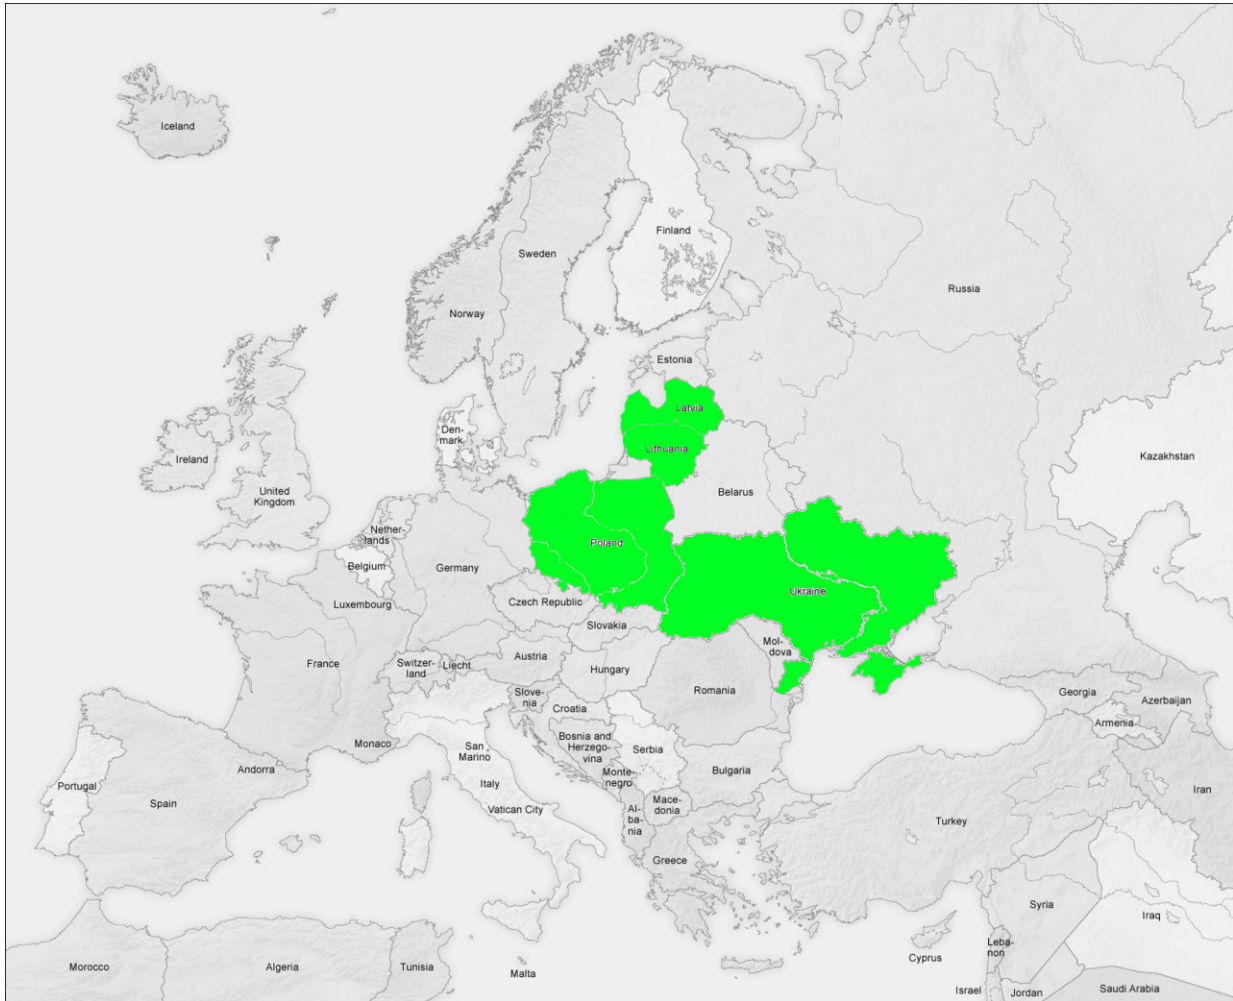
Iceland
Finland
Sweden
Russia
Norway
Estonia
Latvia
Denmark
Lithuania
Ireland
Kazakhstan
United Kingdom
Belarus
Netherlands
Poland
Belgium
Germany
Ukraine
Luxembourg
Czech Republic
Slovakia
France
Switzerland
Liecht
Austria
Moldova
Hungary
Romania
Slovenia
Croatia
Georgia
Azerbaijan
Armenia
Monaco
Bosnia and Herzegovina
San Marino
Serbia
Andorra
Montenegro
Bulgaria
Portugal
Italy
Iran
Spain
Macedonia
Vatican City
Albania
Turkey
Greece
Syria
Iraq
Lebanon
Morocco
Algeria
Tunisia
Malta
Cyprus
Israel
Jordan
Saudi Arabia